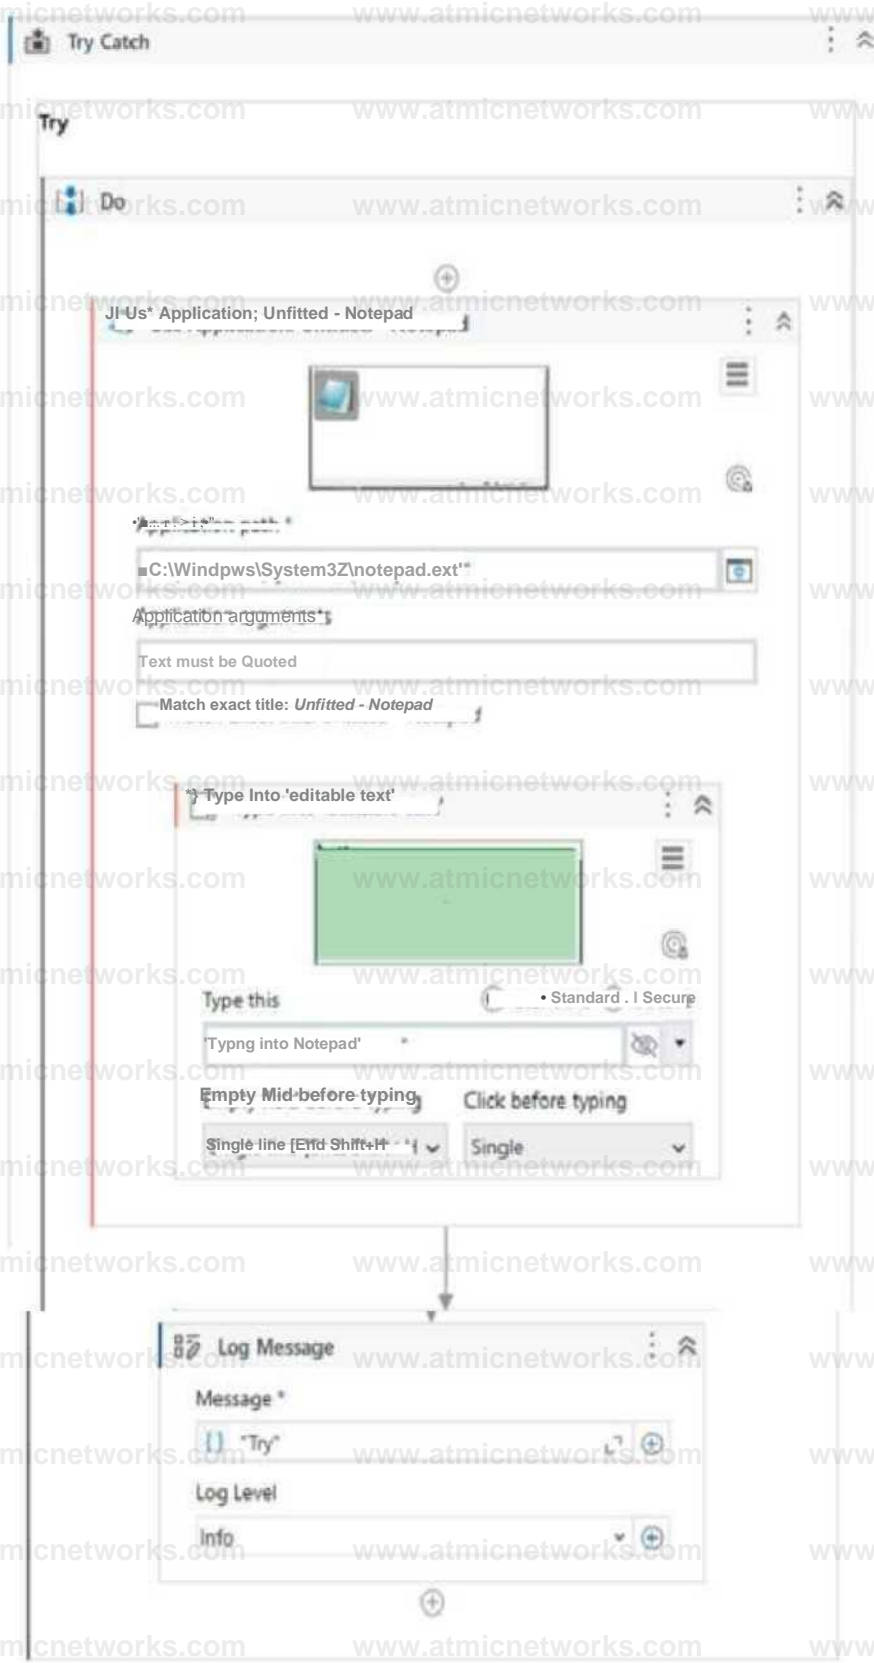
Try Catch

Try

Do

JI Us* Application; Unfitted - Notepad

*Application path *

■C:\Windpws\System3Z\notepad.ext'*

Application arguments*

Text must be Quoted

Match exact title: *Unfitted - Notepad*

*} Type Into 'editable text'

Type this

• Standard . I Secure

'Typng into Notepad'

Empty Mid before typing

Click before typing

Single line [Eftd Shift+H

Single

Log Message

Message *

"Try"

Log Level

Info

www.atmicnetworks.com